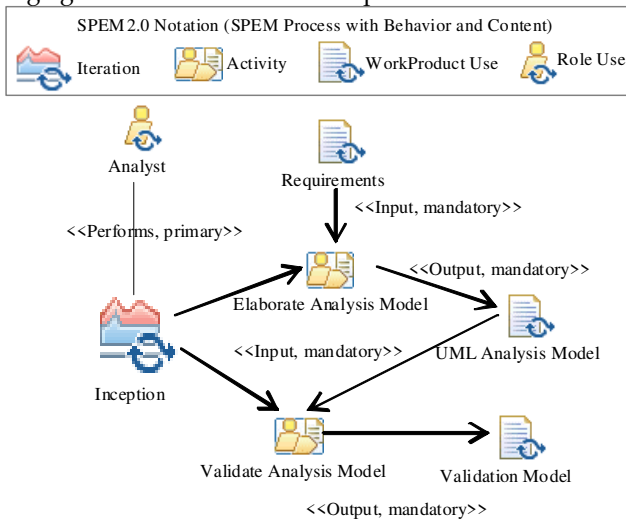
SPEM 2.0 Notation (SPEM Process with Behavior and Content)

Iteration

Activity

WorkProduct Use

Role Use

Analyst

Requirements

<<Input, mandatory>>

<<Performs, primary>>

<<Output, mandatory>>

Elaborate Analysis Model

<<Input, mandatory>>

UML Analysis Model

Inception

Validate Analysis Model

Validation Model

<<Output, mandatory>>